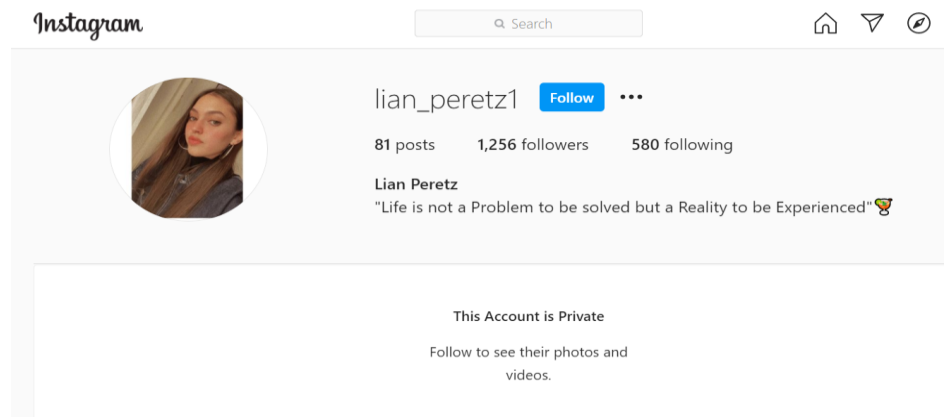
Instagram

Search

lian_peretz1 Follow •••

81 posts 1,256 followers 580 following

Lian Peretz
"Life is not a Problem to be solved but a Reality to be Experienced"🍹

This Account is Private

Follow to see their photos and videos.